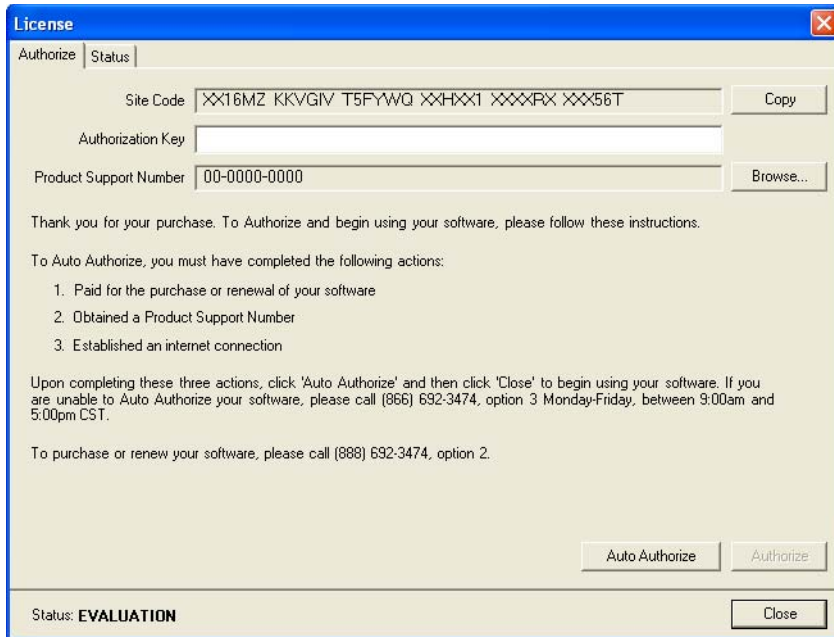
License

Authorize | Status

Site Code XX16MZ KKVGIV T5FYWQ XXHXX1 XXXXRX XXX56T Copy

Authorization Key

Product Support Number 00-0000-0000 Browse...

Thank you for your purchase. To Authorize and begin using your software, please follow these instructions.

To Auto Authorize, you must have completed the following actions:

1. Paid for the purchase or renewal of your software

2. Obtained a Product Support Number

3. Established an internet connection

Upon completing these three actions, click 'Auto Authorize' and then click 'Close' to begin using your software. If you are unable to Auto Authorize your software, please call (866) 692-3474, option 3 Monday-Friday, between 9:00am and 5:00pm CST.

To purchase or renew your software, please call (888) 692-3474, option 2.

Auto Authorize Authorize

Status: EVALUATION Close